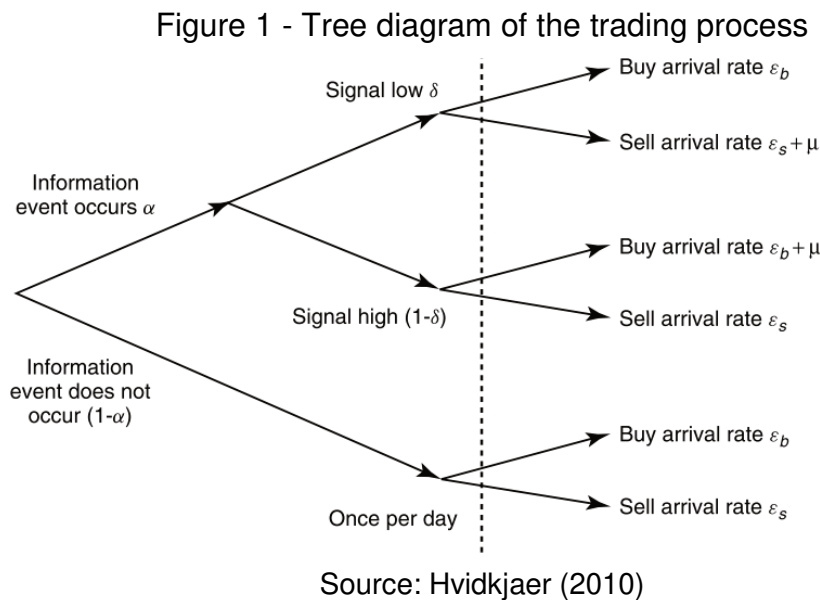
Figure 1 - Tree diagram of the trading process

Signal low $\delta$

Buy arrival rate $\varepsilon_b$

Sell arrival rate $\varepsilon_s + \mu$

Information event occurs $\alpha$

Buy arrival rate $\varepsilon_b + \mu$

Signal high (1-$\delta$)

Sell arrival rate $\varepsilon_s$

Information event does not occur (1-$\alpha$)

Buy arrival rate $\varepsilon_b$

Sell arrival rate $\varepsilon_s$

Once per day

Source: Hvidkjaer (2010)